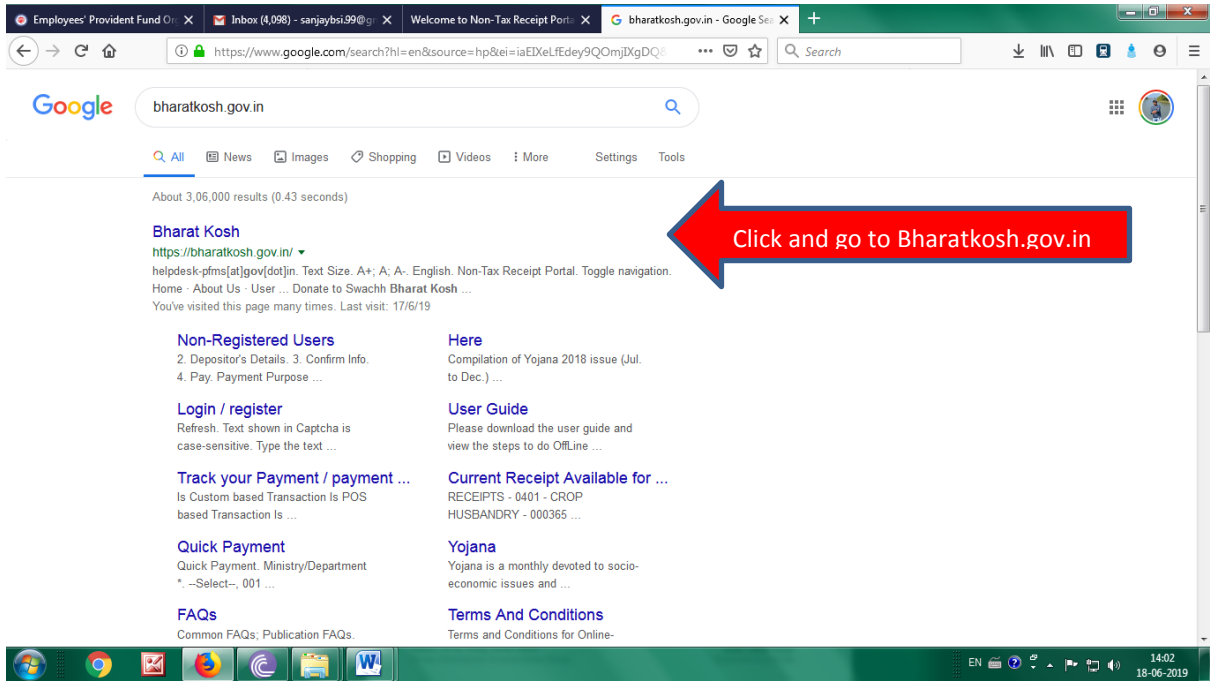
Employees' Provident Fund Or
Inbox (4,098) - sanjaybsi.99@g
Welcome to Non-Tax Receipt Porta
bharatkosh.gov.in - Google Se

https://www.google.com/search?hl=en&source=hp&ei=iaEIXeLfEdey9QOmjIXgDQ
Search

Google
bharatkosh.gov.in

All News Images Shopping Videos More Settings Tools

About 3,06,000 results (0.43 seconds)

Bharat Kosh
https://bharatkosh.gov.in/
helpdesk-pfms[at]gov[dot]in. Text Size. A+; A; A-. English. Non-Tax Receipt Portal. Toggle navigation. Home · About Us · User ... Donate to Swachh Bharat Kosh ...
You've visited this page many times. Last visit: 17/6/19

Click and go to Bharatkosh.gov.in

Non-Registered Users
2. Depositor's Details. 3. Confirm Info. 4. Pay. Payment Purpose ...

Here
Compilation of Yojana 2018 issue (Jul. to Dec.) ...

Login / register
Refresh. Text shown in Captcha is case-sensitive. Type the text ...

User Guide
Please download the user guide and view the steps to do OffLine ...

Track your Payment / payment ...
Is Custom based Transaction Is POS based Transaction Is ...

Current Receipt Available for ...
RECEIPTS - 0401 - CROP HUSBANDRY - 000365 ...

Quick Payment
Quick Payment. Ministry/Department *. --Select--, 001 ...

Yojana
Yojana is a monthly devoted to socio-economic issues and ...

FAQs
Common FAQs; Publication FAQs.

Terms And Conditions
Terms and Conditions for Online-

EN
14:02
18-06-2019